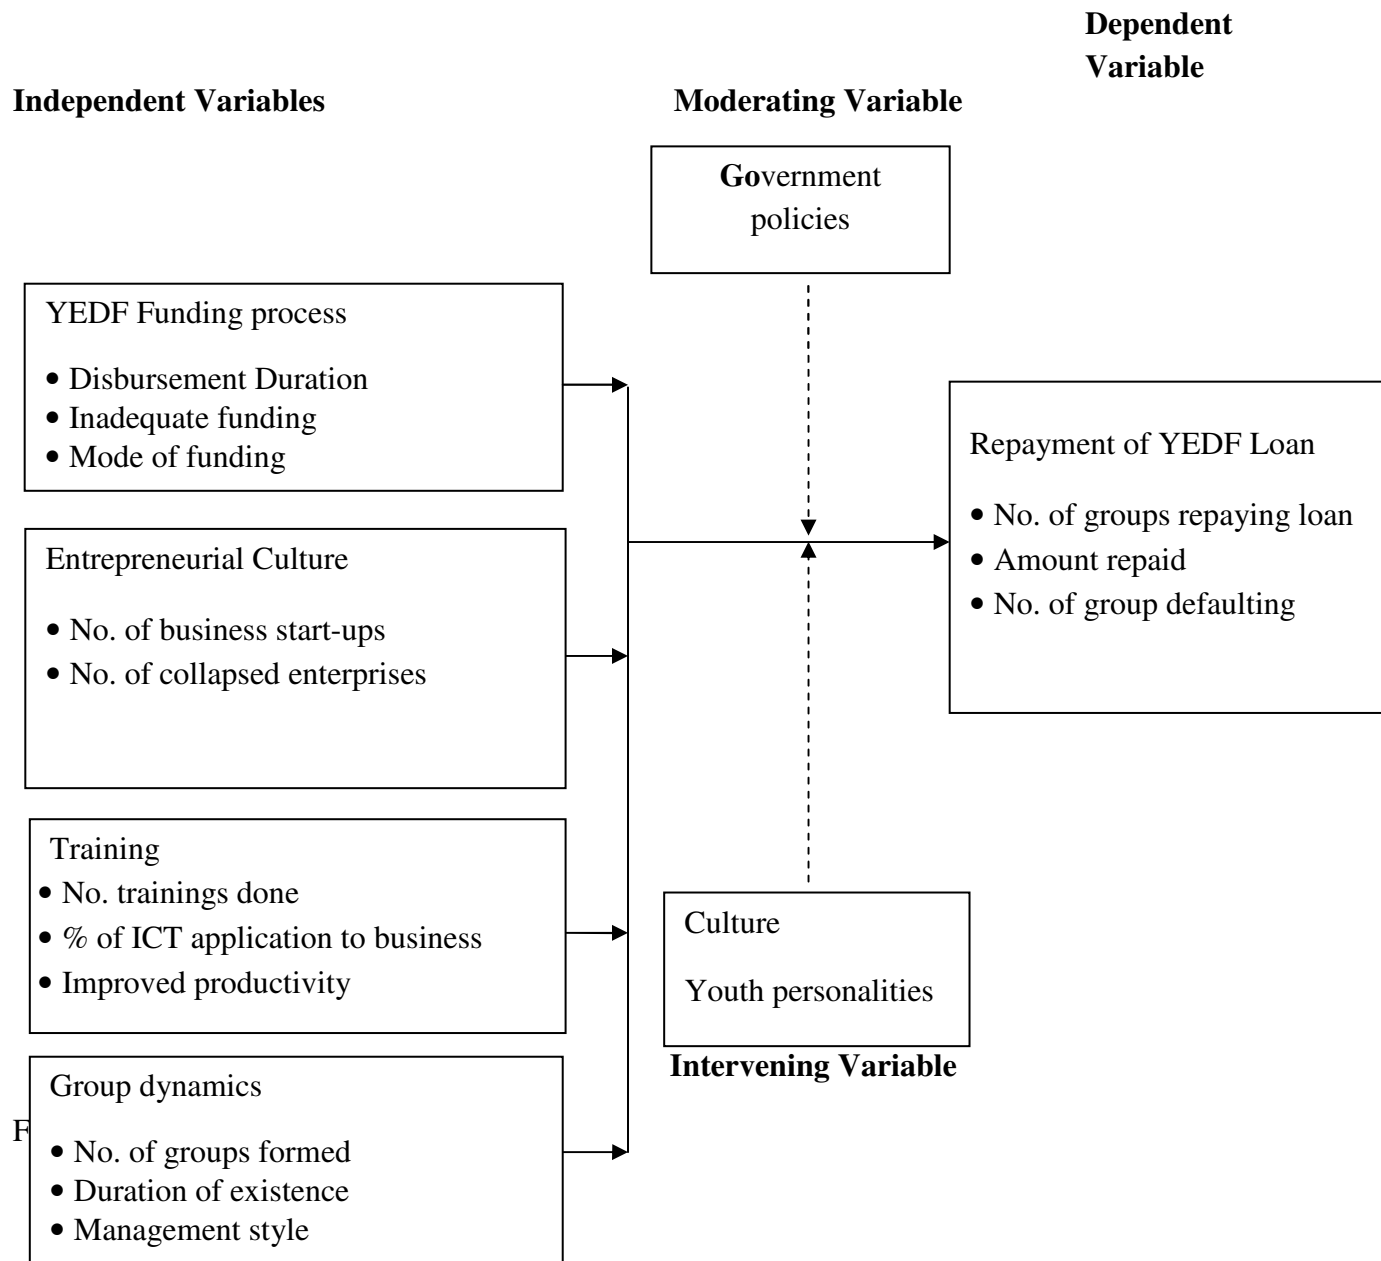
Dependent Variable

Independent Variables

Moderating Variable

Government policies

YEDF Funding process

• Disbursement Duration
• Inadequate funding
• Mode of funding

Repayment of YEDF Loan

• No. of groups repaying loan
• Amount repaid
• No. of group defaulting

Entrepreneurial Culture

• No. of business start-ups
• No. of collapsed enterprises

Training
• No. trainings done
• % of ICT application to business
• Improved productivity

Culture

Youth personalities

Intervening Variable

Group dynamics

F

• No. of groups formed
• Duration of existence
• Management style